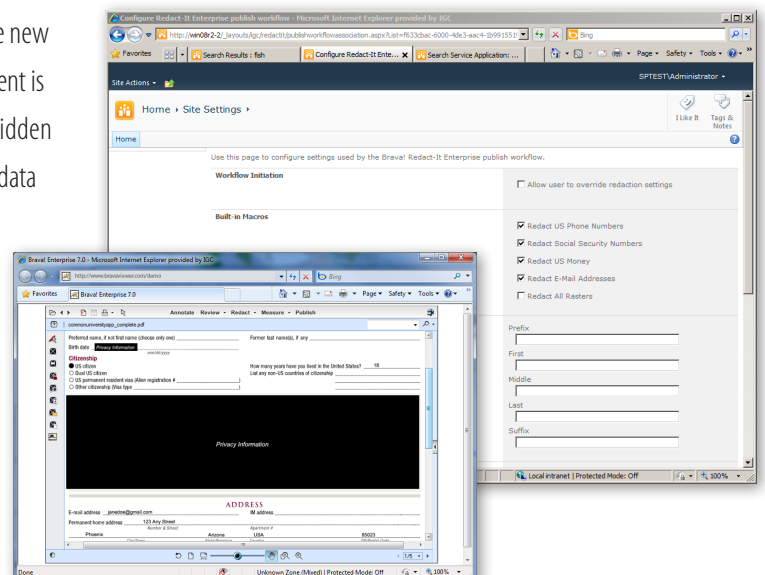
e new
ent is
idden
data

Configure Redact-It Enterprise publish workflow - Microsoft Internet Explorer provided by IGC
http://win08r2-2/_layouts/igc/redactit/publishworkflowassociation.aspx?List=f633cbac-6000-4de3-aac4-1b991551
Bing
Favorites
Search Results : fish
Configure Redact-It Ente...
Search Service Application: ...
Page ▾ Safety ▾ Tools ▾
Site Actions ▾
SPTEST\Administrator ▾
Home ▸ Site Settings ▸
I Like It
Tags & Notes
Home
Use this page to configure settings used by the Brava! Redact-It Enterprise publish workflow.
Workflow Initiation
Allow user to override redaction settings
Built-in Macros
Redact US Phone Numbers
Redact Social Security Numbers
Redact US Money
Redact E-Mail Addresses
Redact All Rasters
Prefix
First
Middle
Last
Suffix
Local intranet | Protected Mode: Off
100%

Brava! Enterprise 7.0 - Microsoft Internet Explorer provided by IGC
http://www.bravaviewer.com/demo
Bing
Favorites
Brava! Enterprise 7.0
Page ▾ Safety ▾ Tools ▾
Annotate Review ▾ Redact ▾ Measure ▾ Publish
commonuniversityapp_complete.pdf
Preferred name, if not first name (choose only one)
Former last name(s), if any
Birth date
Privacy Information
mm/dd/yyyy
Citizenship
US citizen
Dual US citizen
US permanent resident visa (Alien registration #
Other citizenship (Visa type
How many years have you lived in the United States?
18
List any non-US countries of citizenship
Privacy Information
ADDRESS
E-mail address
janedoe@gmail.com
IM address
Permanent home address
123 Any Street
Number & Street
Apartment #
Phoenix
Arizona
USA
85023
City/Town
State/Province
Country
ZIP/Postal Code
1/5
Done
Unknown Zone (Mixed) | Protected Mode: Off
100%